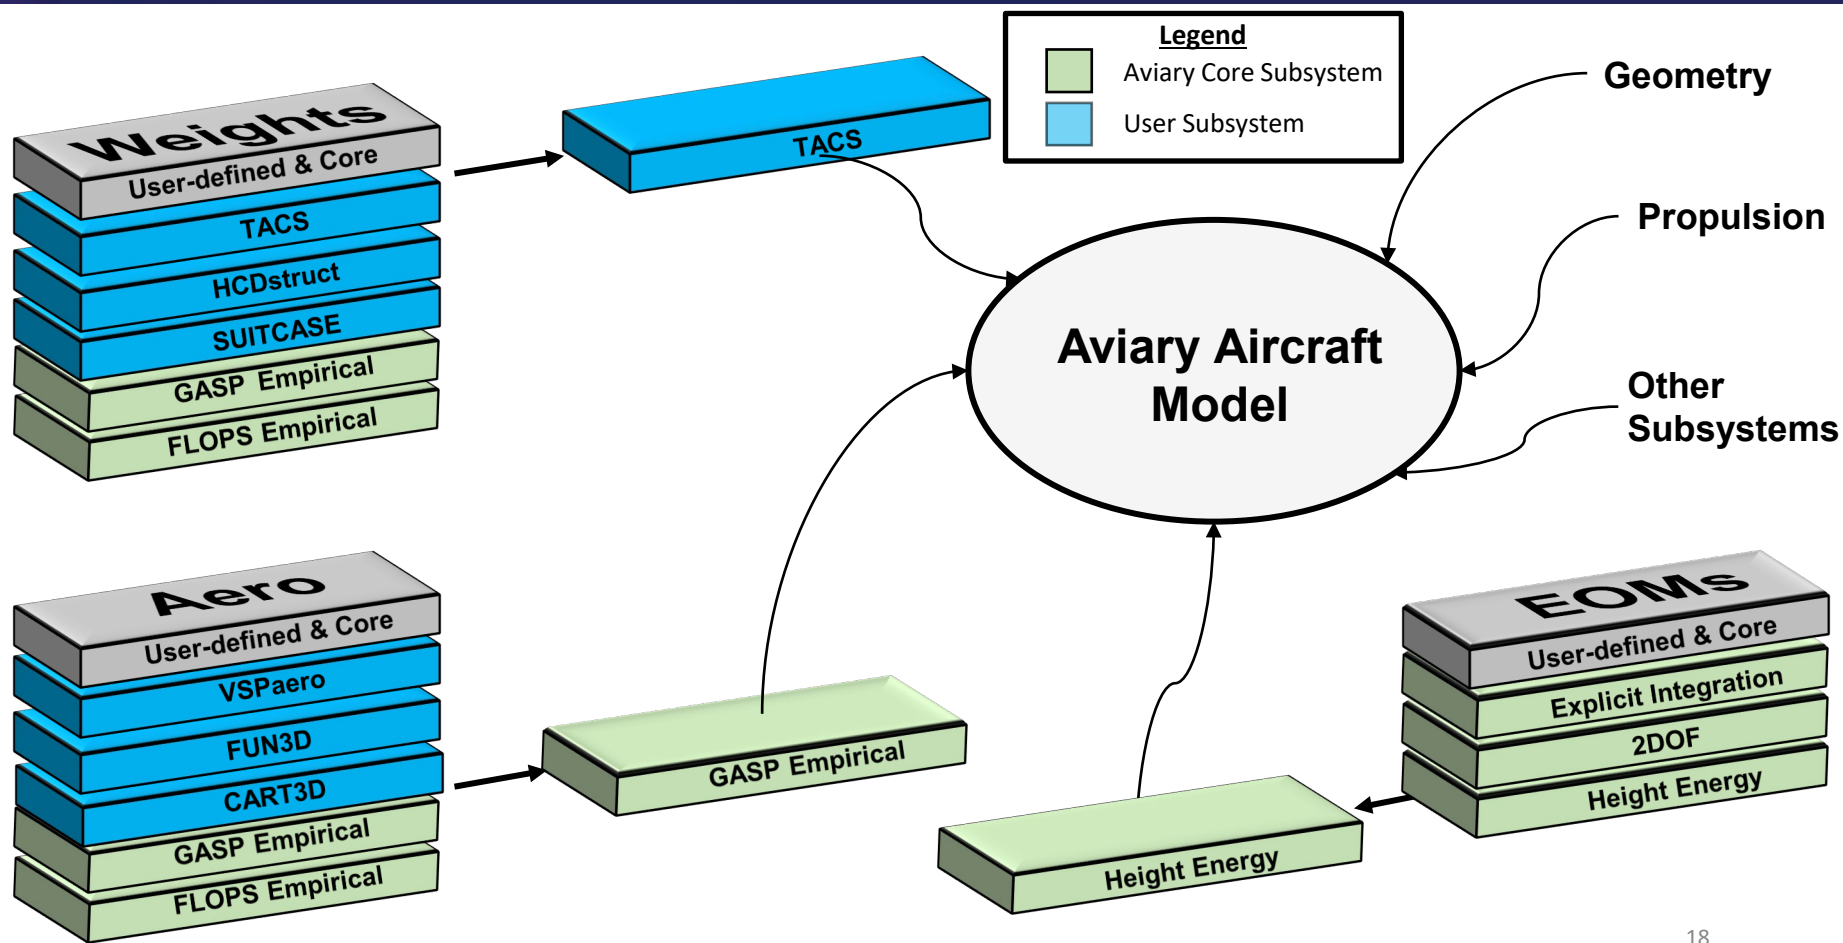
Weights
User-defined & Core
TACS
HCDstruct
SUITCASE
GASP Empirical
FLOPS Empirical

TACS

Legend
Aviary Core Subsystem
User Subsystem

Geometry

Propulsion

Other Subsystems

Aviary Aircraft Model

Aero
User-defined & Core
VSPaero
FUN3D
CART3D
GASP Empirical
FLOPS Empirical

GASP Empirical

Height Energy

EOMs
User-defined & Core
Explicit Integration
2DOF
Height Energy

18